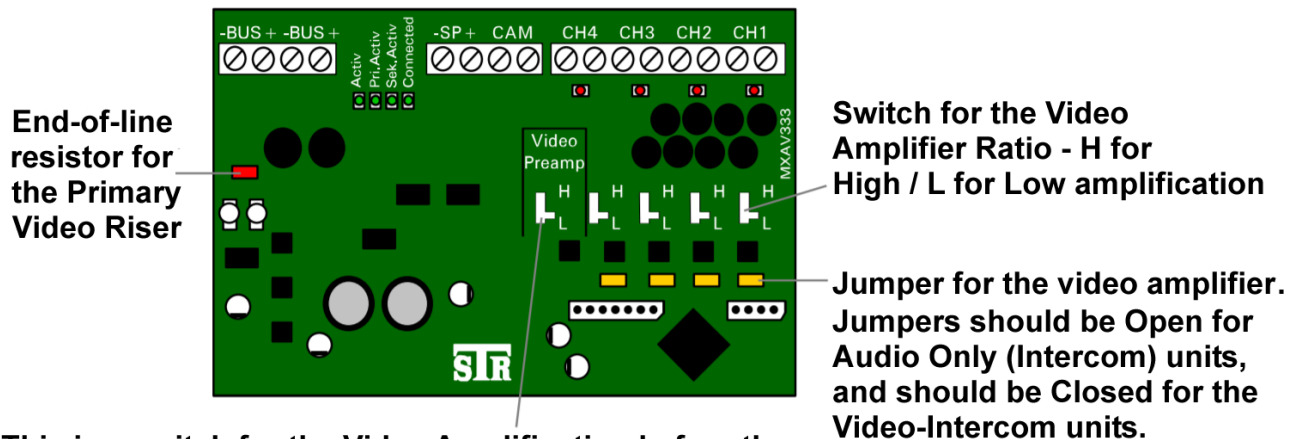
-BUS + -BUS + -SP + CAM CH4 CH3 CH2 CH1

Activ Pri.Activ Sek.Activ Connected

MXAV333

Video Preamp

H L H L H L H L H L

STR

End-of-line resistor for the Primary Video Riser

Switch for the Video Amplifier Ratio - H for High / L for Low amplification

Jumper for the video amplifier. Jumpers should be Open for Audio Only (Intercom) units, and should be Closed for the Video-Intercom units.

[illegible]